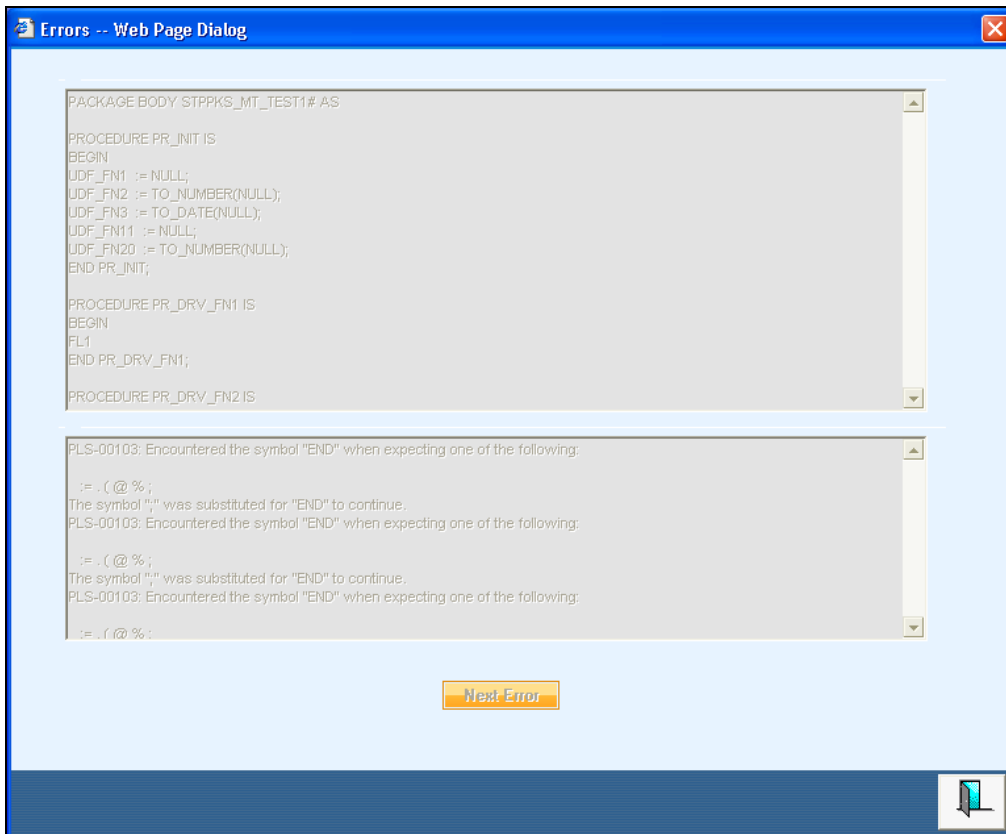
Errors -- Web Page Dialog

PACKAGE BODY STPPKS_MT_TEST1# AS

PROCEDURE PR_INIT IS
BEGIN
UDF_FN1 := NULL;
UDF_FN2 := TO_NUMBER(NULL);
UDF_FN3 := TO_DATE(NULL);
UDF_FN11 := NULL;
UDF_FN20 := TO_NUMBER(NULL);
END PR_INIT;

PROCEDURE PR_DRV_FN1 IS
BEGIN
FL1
END PR_DRV_FN1;

PROCEDURE PR_DRV_FN2 IS

PLS-00103: Encountered the symbol "END" when expecting one of the following:

:= . ( @ % ;
The symbol ";" was substituted for "END" to continue.
PLS-00103: Encountered the symbol "END" when expecting one of the following:

:= . ( @ % ;
The symbol ";" was substituted for "END" to continue.
PLS-00103: Encountered the symbol "END" when expecting one of the following:

:= . ( @ % ;

Next Error